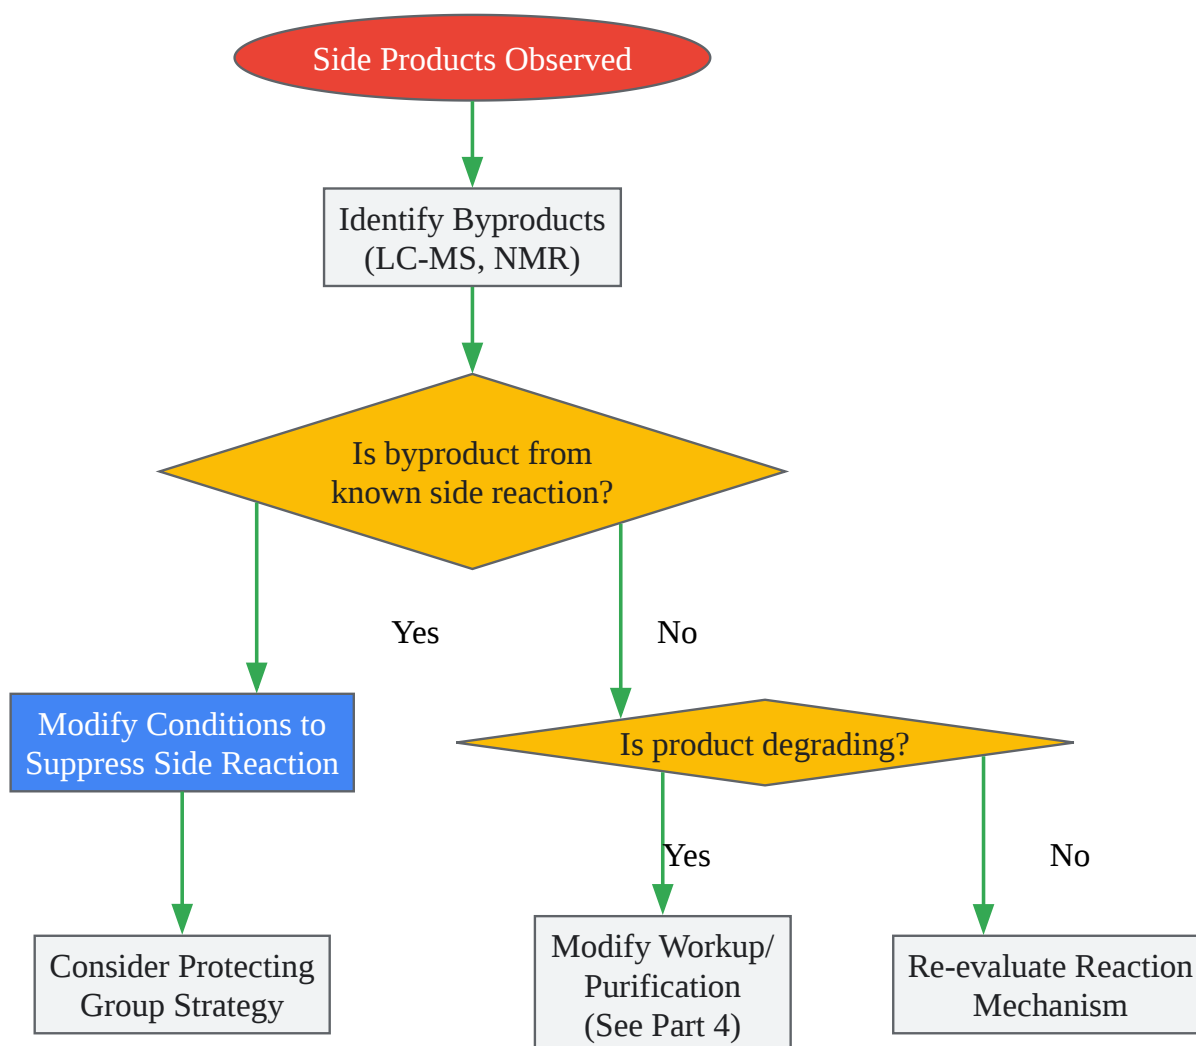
Side Products Observed

Identify Byproducts (LC-MS, NMR)

Is byproduct from known side reaction?

Yes

No

Modify Conditions to Suppress Side Reaction

Is product degrading?

Yes

No

Consider Protecting Group Strategy

Modify Workup/ Purification (See Part 4)

Re-evaluate Reaction Mechanism